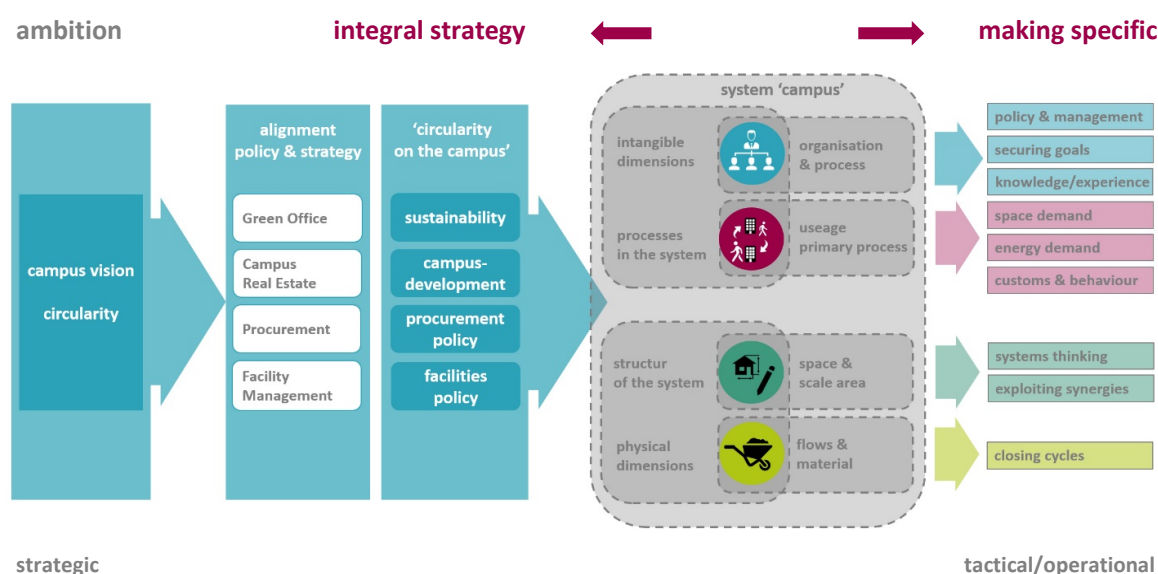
ambition

integral strategy

making specific

campus vision

circularity

alignment policy & strategy

Green Office

Campus Real Estate

Procurement

Facility Management

'circularity on the campus'

sustainability

campus-development

procurement policy

facilities policy

system 'campus'

intangible dimensions

organisation & process

processes in the system

useage primary process

structur of the system

space & scale area

physical dimensions

flows & material

policy & management

securing goals

knowledge/experience

space demand

energy demand

customs & behaviour

systems thinking

exploiting synergies

closing cycles

strategic

tactical/operational